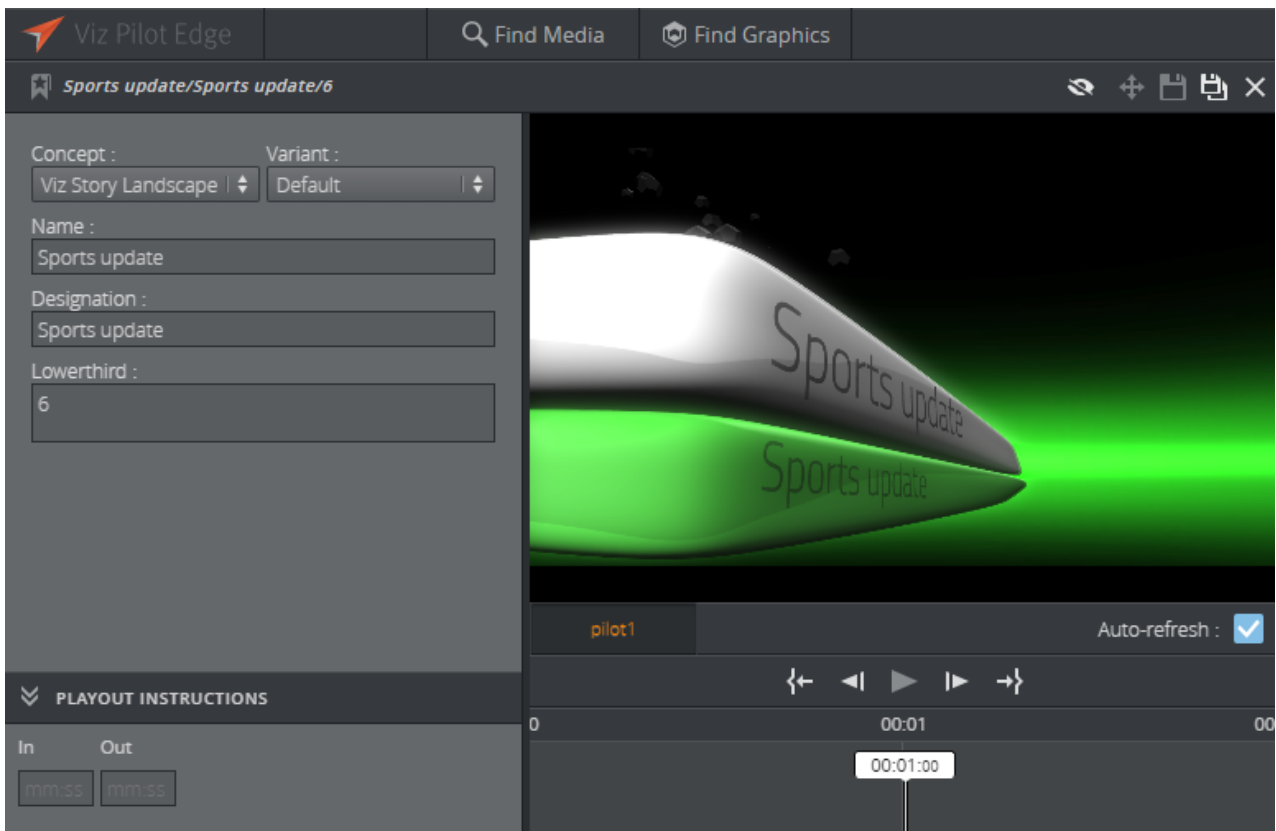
Viz Pilot Edge

Find Media

Find Graphics

Sports update/Sports update/6

Concept :

Viz Story Landscape

Variant :

Default

Name :

Sports update

Designation :

Sports update

Lowerthird :

6

Sports update

Sports update

pilot1

Auto-refresh :

PLAYOUT INSTRUCTIONS

In

Out

mm:ss

mm:ss

0

00:01

00

00:01:00